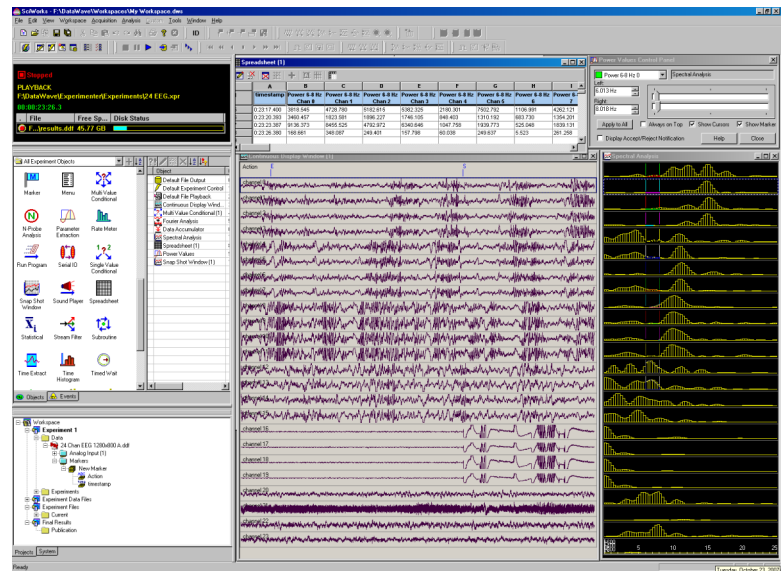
SciWorks - F:\DataWave\Workspaces\My Workspace.dws

File Edit View Workspace Acquisition Analysis Tools Window Help

Stopped
PLAYBACK
F:\DataWave\Experimenter\Experiments\24 EEG.xpr
00:00:23:26.3

| File | Free Sp... | Disk Status |
|---|---|---|
| F...\results.ddt | 45.77 GB | |

Spreadsheet (1)

| | A | B | C | D | E | F | G | H | I |
|---|---|---|---|---|---|---|---|---|---|
| | timestamp | Power 6-8 Hz Chan 0 | Power 6-8 Hz Chan 1 | Power 6-8 Hz Chan 2 | Power 6-8 Hz Chan 3 | Power 6-8 Hz Chan 4 | Power 6-8 Hz Chan 5 | Power 6-8 Hz 6 | Power 6-8 Hz 7 |
| | 0:23:17.400 | 3818.545 | 4738.780 | 5182.615 | 5382.325 | 2180.901 | 7502.792 | 1106.991 | 4362.121 |
| | 0:23:20.393 | 3460.457 | 1023.581 | 1896.227 | 1746.105 | 846.403 | 1310.192 | 683.730 | 1354.201 |
| | 0:23:23.387 | 8136.373 | 8455.525 | 4792.972 | 6340.646 | 1047.755 | 1939.773 | 525.049 | 1839.131 |
| | 0:23:26.380 | 188.661 | 348.097 | 249.401 | 157.798 | 80.036 | 249.637 | 5.523 | 281.258 |

Power Values Control Panel
Power 6-8 Hz 0
Spectral Analysis
Left
6.013 Hz
Right
8.018 Hz
Apply to All
Always on Top
Show Cursors
Show Marker
Display Accept/Reject Notification
Help
Close

All Experiment Objects

Marker
Menu
Multi Value Conditional
N-Probe Analysis
Parameter Extraction
Rate Meter
Run Program
Serial IO
Single Value Conditional
Snap Shot Window
Sound Player
Spreadsheet
Statistical
Stream Filter
Subroutine
Time Extract
Time Histogram
Timed Wait

Objects
Events

Object
Default File Output
Default Experiment Control
Default File Playback
Continuous Display Wind...
Multi Value Conditional (1)
Fourier Analysis
Data Accumulator
Spectral Analysis
Spreadsheet (1)
Power Values
Snap Shot Window (1)

Continuous Display Window (1)
Action
channel 16
channel 17
channel 18
channel 19
channel 20

Spectral Analysis
5
10
15
20
25

Workspace
Experiment 1
Data
24 Chan EEG 1280x800 A.ddf
Analog Input (1)
Markers
New Marker
Action
timestamp
Experiments
Experiment Data Files
Experiment Files
Current
Final Results
Publication

Projects
System

Ready
Tuesday, October 23, 2007